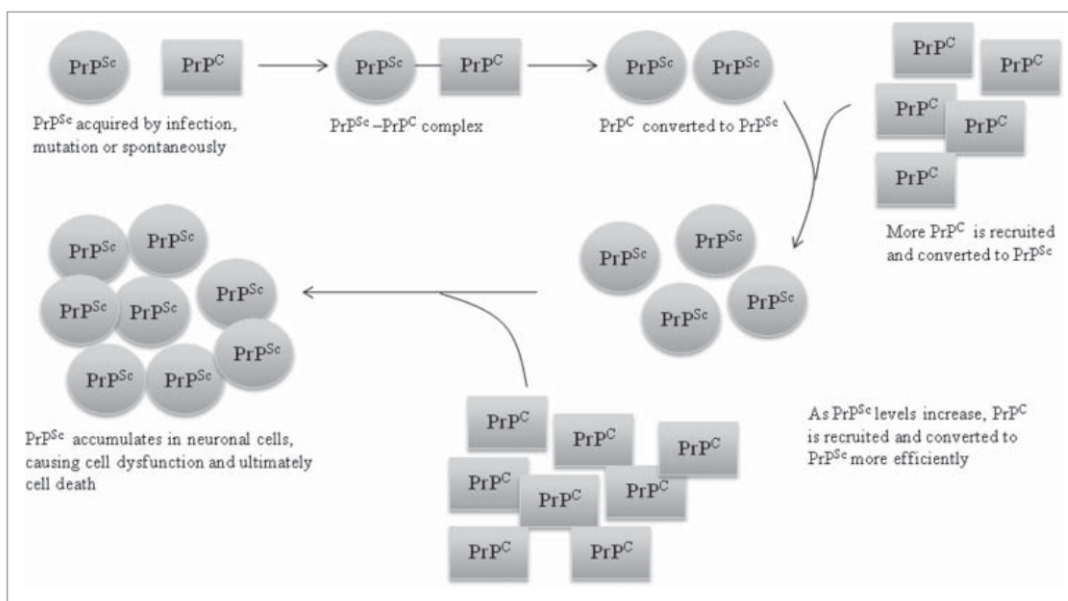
$PrP^{Sc}$ $PrP^{C}$

$PrP^{Sc}$ acquired by infection, mutation or spontaneously

$PrP^{Sc}$ $PrP^{C}$

$PrP^{Sc}$ –$PrP^{C}$ complex

$PrP^{Sc}$ $PrP^{Sc}$

$PrP^{C}$ converted to $PrP^{Sc}$

$PrP^{C}$ $PrP^{C}$ $PrP^{C}$ $PrP^{C}$ $PrP^{C}$

More $PrP^{C}$ is recruited and converted to $PrP^{Sc}$

$PrP^{Sc}$ $PrP^{Sc}$ $PrP^{Sc}$ $PrP^{Sc}$

$PrP^{Sc}$ $PrP^{Sc}$ $PrP^{Sc}$ $PrP^{Sc}$ $PrP^{Sc}$ $PrP^{Sc}$ $PrP^{Sc}$ $PrP^{Sc}$

$PrP^{Sc}$ accumulates in neuronal cells, causing cell dysfunction and ultimately cell death

$PrP^{C}$ $PrP^{C}$ $PrP^{C}$ $PrP^{C}$ $PrP^{C}$ $PrP^{C}$ $PrP^{C}$ $PrP^{C}$

As $PrP^{Sc}$ levels increase, $PrP^{C}$ is recruited and converted to $PrP^{Sc}$ more efficiently